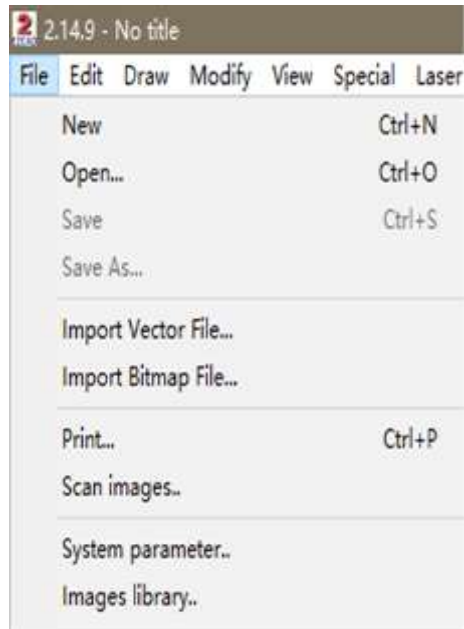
2.14.9 - No title

File Edit Draw Modify View Special Laser

New Ctrl+N
Open... Ctrl+O
Save Ctrl+S
Save As...

Import Vector File...
Import Bitmap File...

Print... Ctrl+P
Scan images..

System parameter..
Images library..